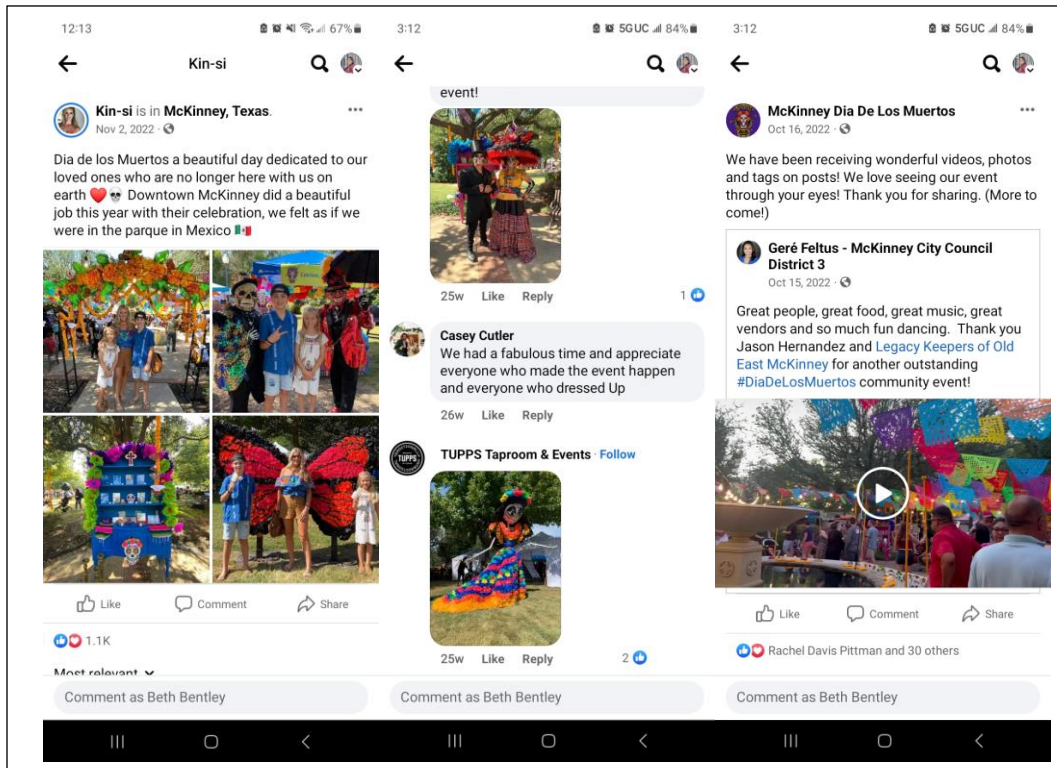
12:13 67%

Kin-si

Kin-si is in McKinney, Texas.
Nov 2, 2022 ·

Dia de los Muertos a beautiful day dedicated to our loved ones who are no longer here with us on earth ❤️💀 Downtown McKinney did a beautiful job this year with their celebration, we felt as if we were in the parque in Mexico 🇲🇽

Like Comment Share

1.1K

Most relevant

Comment as Beth Bentley

3:12 5GUC 84%

event!

25w Like Reply 1

Casey Cutler
We had a fabulous time and appreciate everyone who made the event happen and everyone who dressed Up

26w Like Reply

TUPPS Taproom & Events · Follow

25w Like Reply 2

Comment as Beth Bentley

3:12 5GUC 84%

McKinney Dia De Los Muertos
Oct 16, 2022 ·

We have been receiving wonderful videos, photos and tags on posts! We love seeing our event through your eyes! Thank you for sharing. (More to come!)

Geré Feltus - McKinney City Council District 3
Oct 15, 2022 ·

Great people, great food, great music, great vendors and so much fun dancing. Thank you Jason Hernandez and Legacy Keepers of Old East McKinney for another outstanding #DiaDeLosMuertos community event!

Like Comment Share

Rachel Davis Pittman and 30 others

Comment as Beth Bentley